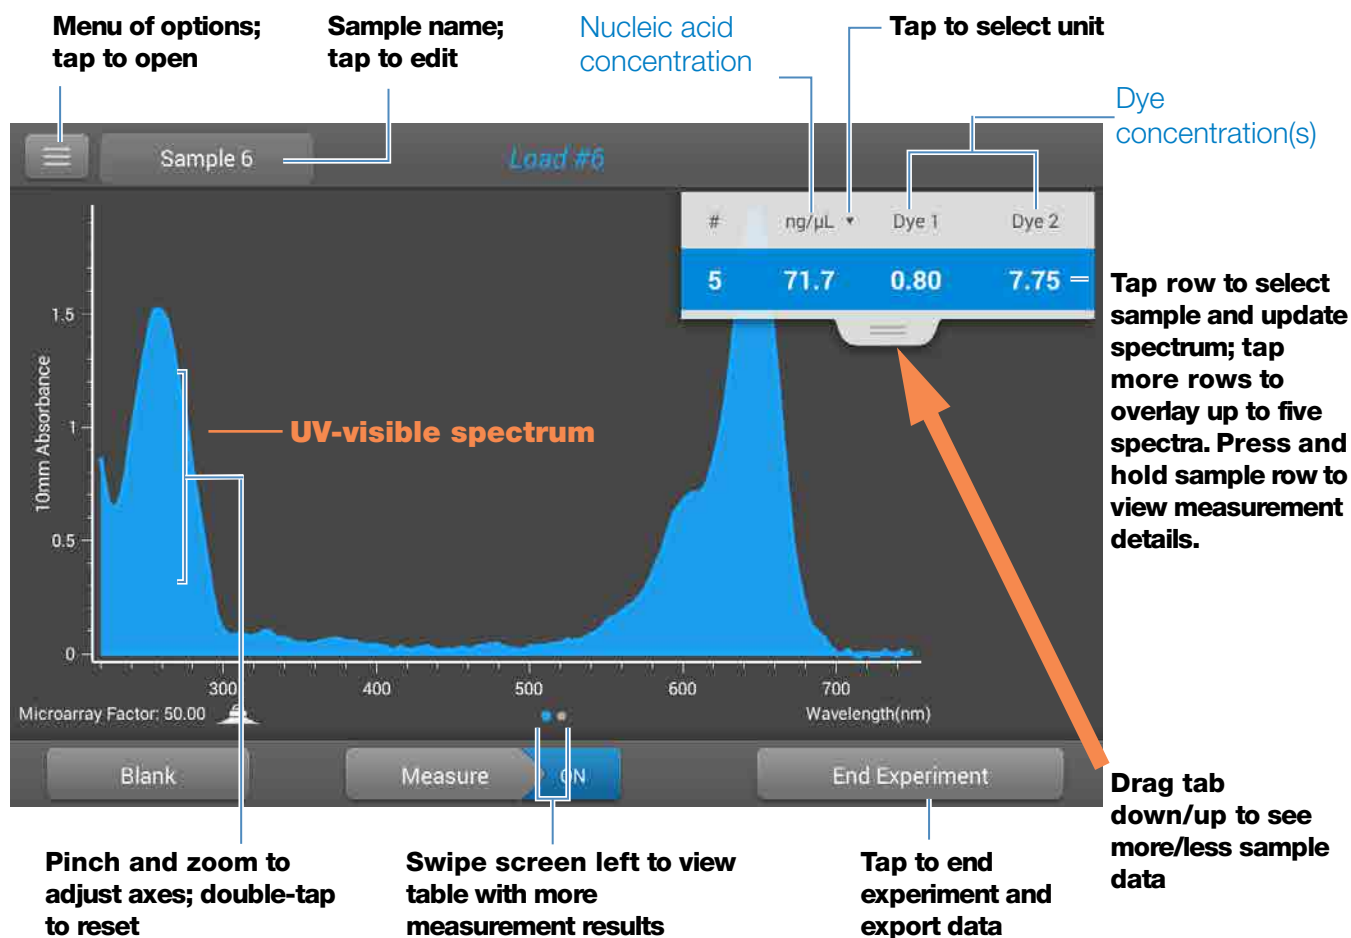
Menu of options; tap to open

Sample name; tap to edit

Nucleic acid concentration

Tap to select unit

Dye concentration(s)

Sample 6

Load #6

| # | ng/μL ▾ | Dye 1 | Dye 2 |
|---|---|---|---|
| 5 | 71.7 | 0.80 | 7.75 |

Tap row to select sample and update spectrum; tap more rows to overlay up to five spectra. Press and hold sample row to view measurement details.

10mm Absorbance

1.5

1

0.5

0

UV-visible spectrum

300

400

500

600

700

Microarray Factor: 50.00

Wavelength(nm)

Blank

Measure

ON

End Experiment

Drag tab down/up to see more/less sample data

Pinch and zoom to adjust axes; double-tap to reset

Swipe screen left to view table with more measurement results

Tap to end experiment and export data